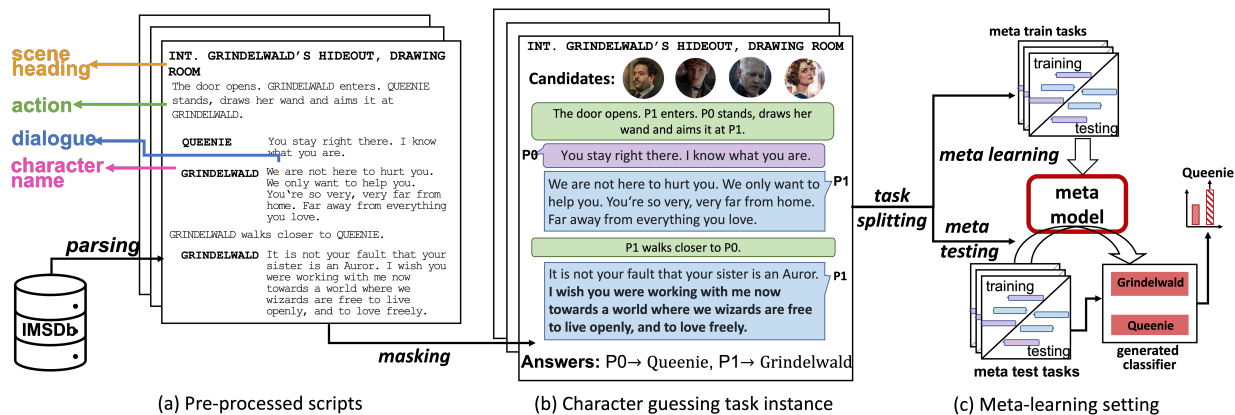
scene heading
action
dialogue
character name

INT. GRINDELWALD'S HIDEOUT, DRAWING ROOM

The door opens. GRINDELWALD enters. QUEENIE stands, draws her wand and aims it at GRINDELWALD.

QUEENIE You stay right there. I know what you are.

GRINDELWALD We are not here to hurt you. We only want to help you. You're so very, very far from home. Far away from everything you love.

GRINDELWALD walks closer to QUEENIE.

GRINDELWALD It is not your fault that your sister is an Auror. I wish you were working with me now towards a world where we wizards are free to live openly, and to love freely.

parsing

IMSDb

masking

(a) Pre-processed scripts

INT. GRINDELWALD'S HIDEOUT, DRAWING ROOM

Candidates:

The door opens. P1 enters. P0 stands, draws her wand and aims it at P1.

P0 You stay right there. I know what you are.

P1 We are not here to hurt you. We only want to help you. You're so very, very far from home. Far away from everything you love.

P1 walks closer to P0.

P1 It is not your fault that your sister is an Auror. I wish you were working with me now towards a world where we wizards are free to live openly, and to love freely.

Answers: P0→ Queenie, P1→ Grindelwald

(b) Character guessing task instance

task splitting

meta train tasks
training
testing

meta learning

meta model

meta testing

training
testing
meta test tasks

Grindelwald
Queenie
generated classifier

Queenie

(c) Meta-learning setting